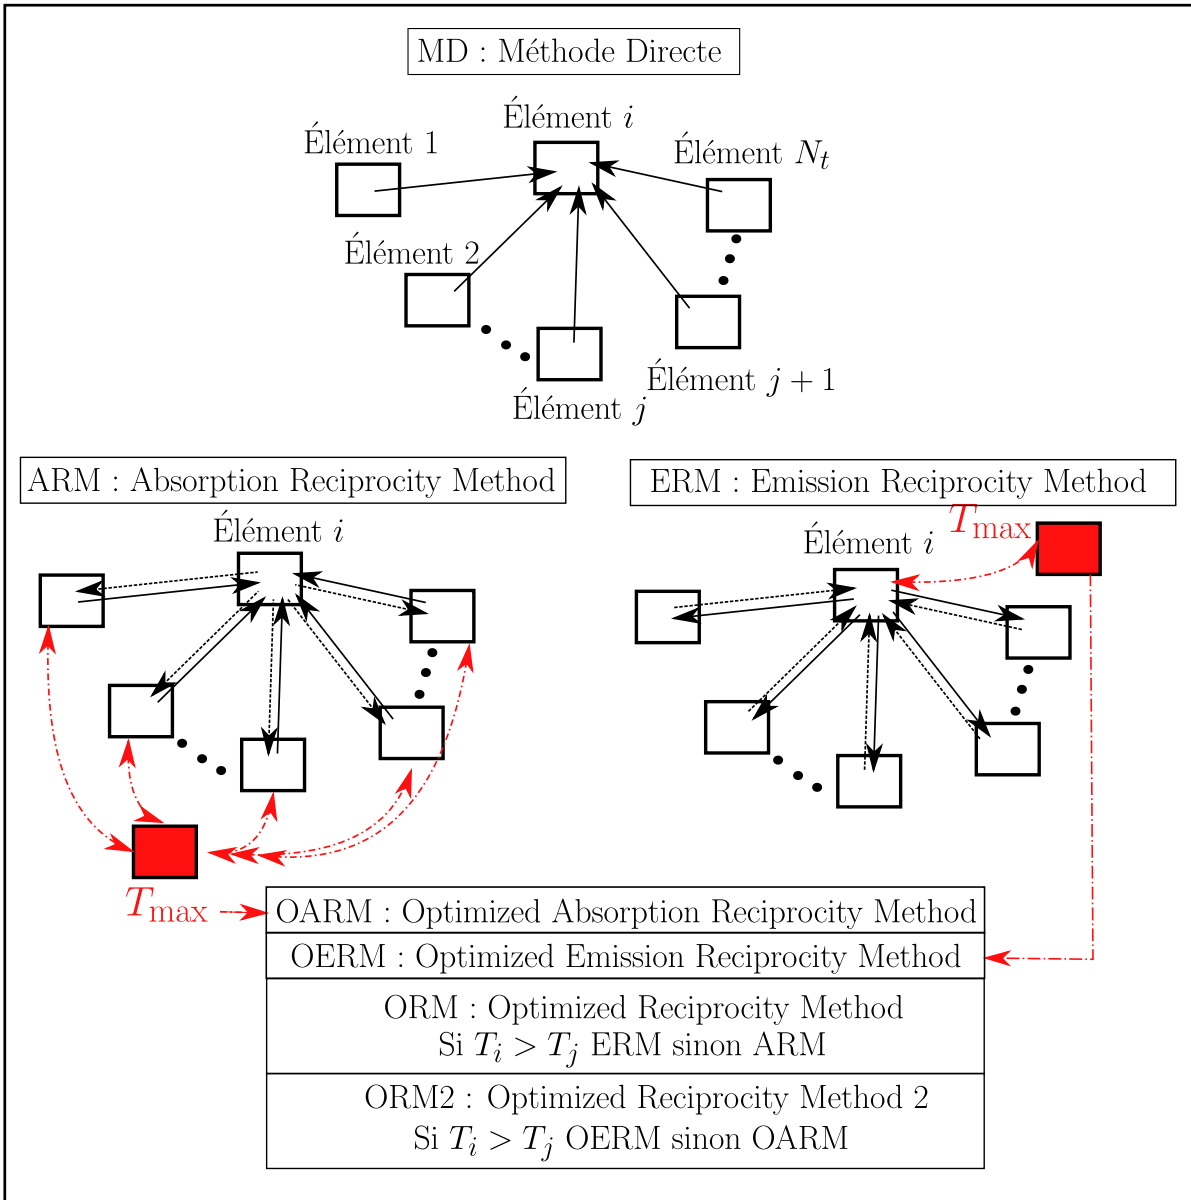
MD : Méthode Directe

Élément $i$

Élément 1

Élément $N_t$

Élément 2

Élément $j+1$

Élément $j$

ARM : Absorption Reciprocity Method

ERM : Emission Reciprocity Method

Élément $i$

$T_{\max}$

Élément $i$

$T_{\max}$

OARM : Optimized Absorption Reciprocity Method

OERM : Optimized Emission Reciprocity Method

ORM : Optimized Reciprocity Method
Si $T_i > T_j$ ERM sinon ARM

ORM2 : Optimized Reciprocity Method 2
Si $T_i > T_j$ OERM sinon OARM